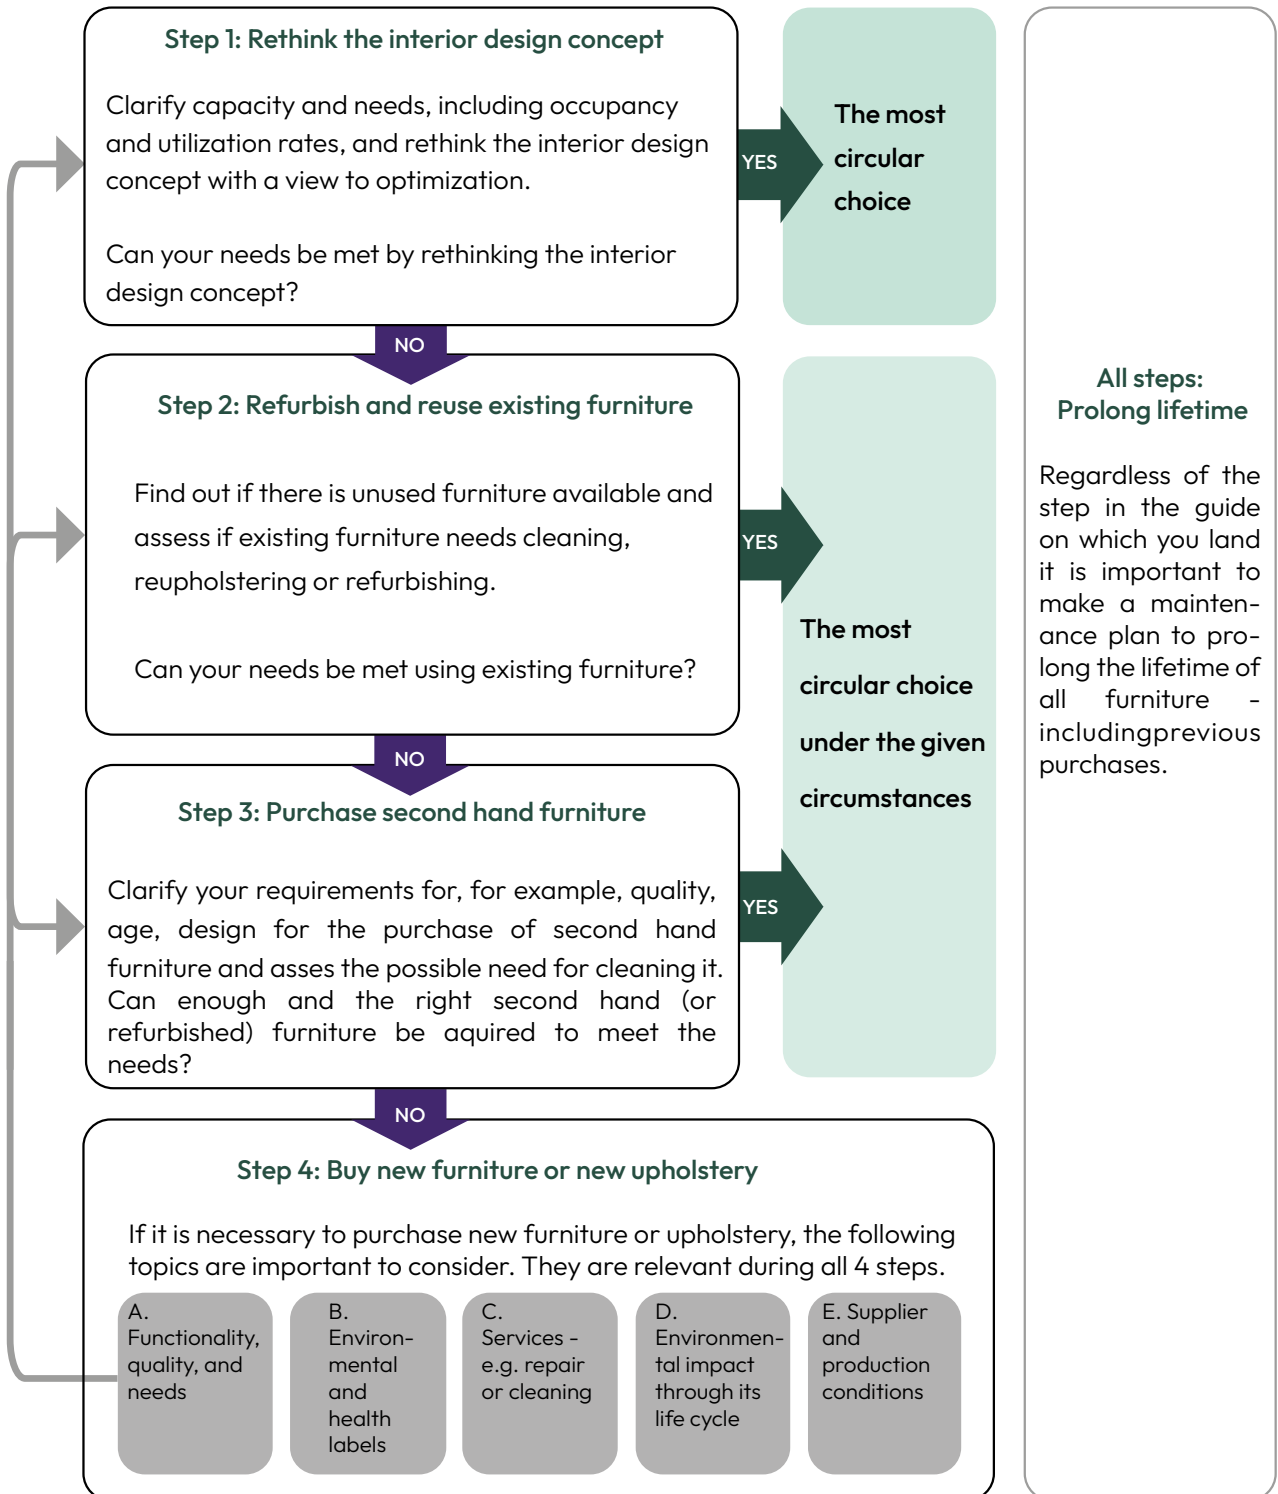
Step 1: Rethink the interior design concept

Clarify capacity and needs, including occupancy and utilization rates, and rethink the interior design concept with a view to optimization.

Can your needs be met by rethinking the interior design concept?

YES

The most circular choice

NO

Step 2: Refurbish and reuse existing furniture

Find out if there is unused furniture available and assess if existing furniture needs cleaning, reupholstering or refurbishing.

Can your needs be met using existing furniture?

YES

The most circular choice under the given circumstances

NO

Step 3: Purchase second hand furniture

Clarify your requirements for, for example, quality, age, design for the purchase of second hand furniture and asses the possible need for cleaning it. Can enough and the right second hand (or refurbished) furniture be aquired to meet the needs?

YES

NO

Step 4: Buy new furniture or new upholstery

If it is necessary to purchase new furniture or upholstery, the following topics are important to consider. They are relevant during all 4 steps.

A. Functionality, quality, and needs

B. Environmental and health labels

C. Services - e.g. repair or cleaning

D. Environmental impact through its life cycle

E. Supplier and production conditions

All steps: Prolong lifetime

Regardless of the step in the guide on which you land it is important to make a maintenance plan to prolong the lifetime of all furniture - includingprevious purchases.